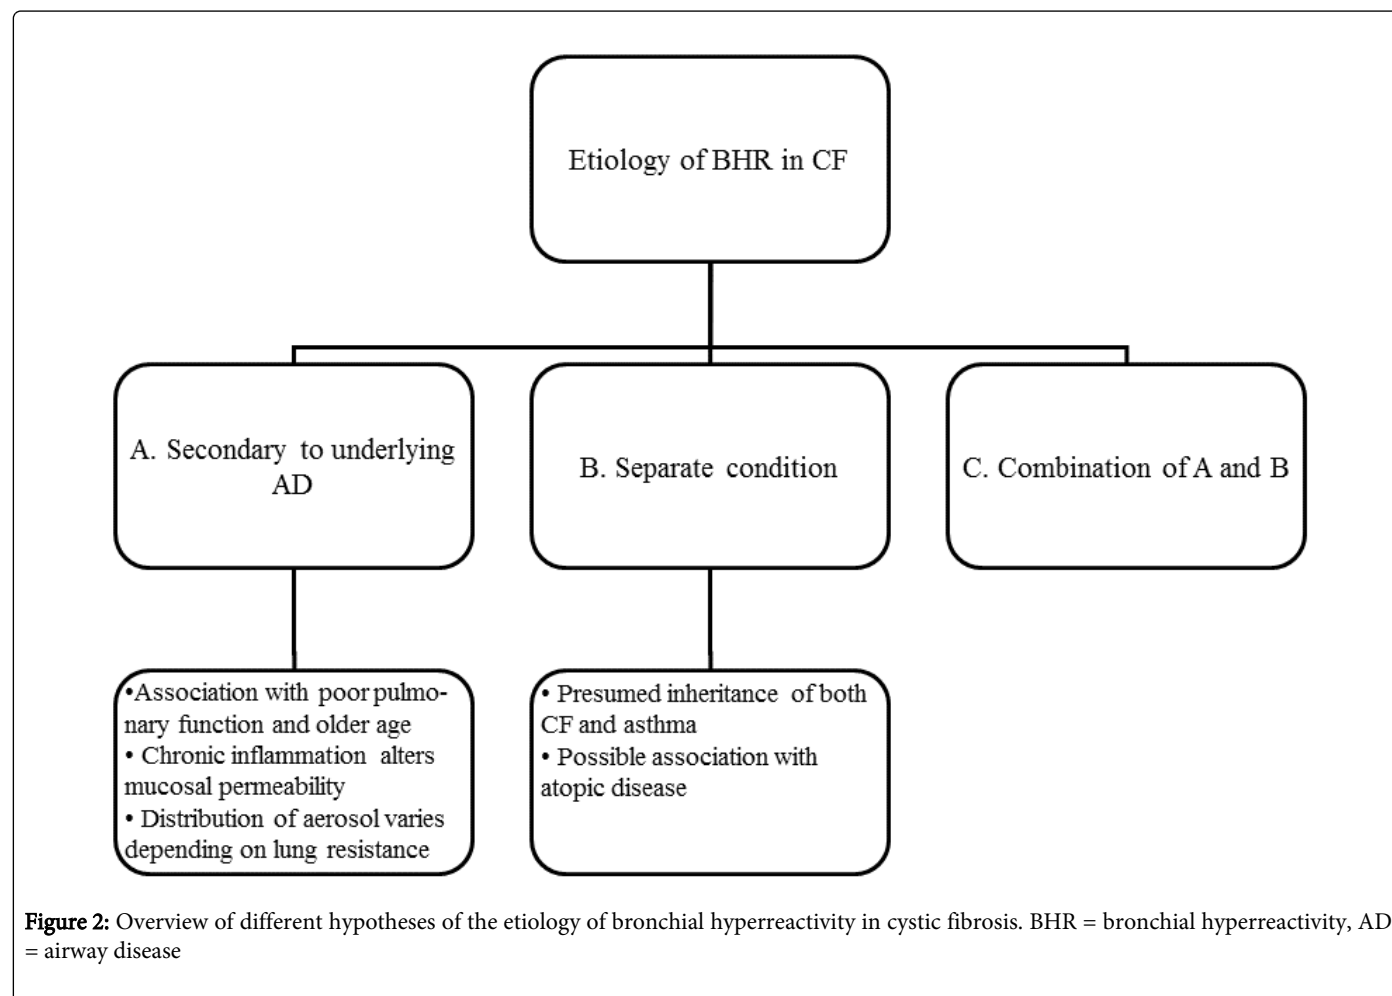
Etiology of BHR in CF

A. Secondary to underlying AD

B. Separate condition

C. Combination of A and B

•Association with poor pulmonary function and older age
• Chronic inflammation alters mucosal permeability
• Distribution of aerosol varies depending on lung resistance

• Presumed inheritance of both CF and asthma
• Possible association with atopic disease

Figure 2: Overview of different hypotheses of the etiology of bronchial hyperreactivity in cystic fibrosis. BHR = bronchial hyperreactivity, AD = airway disease